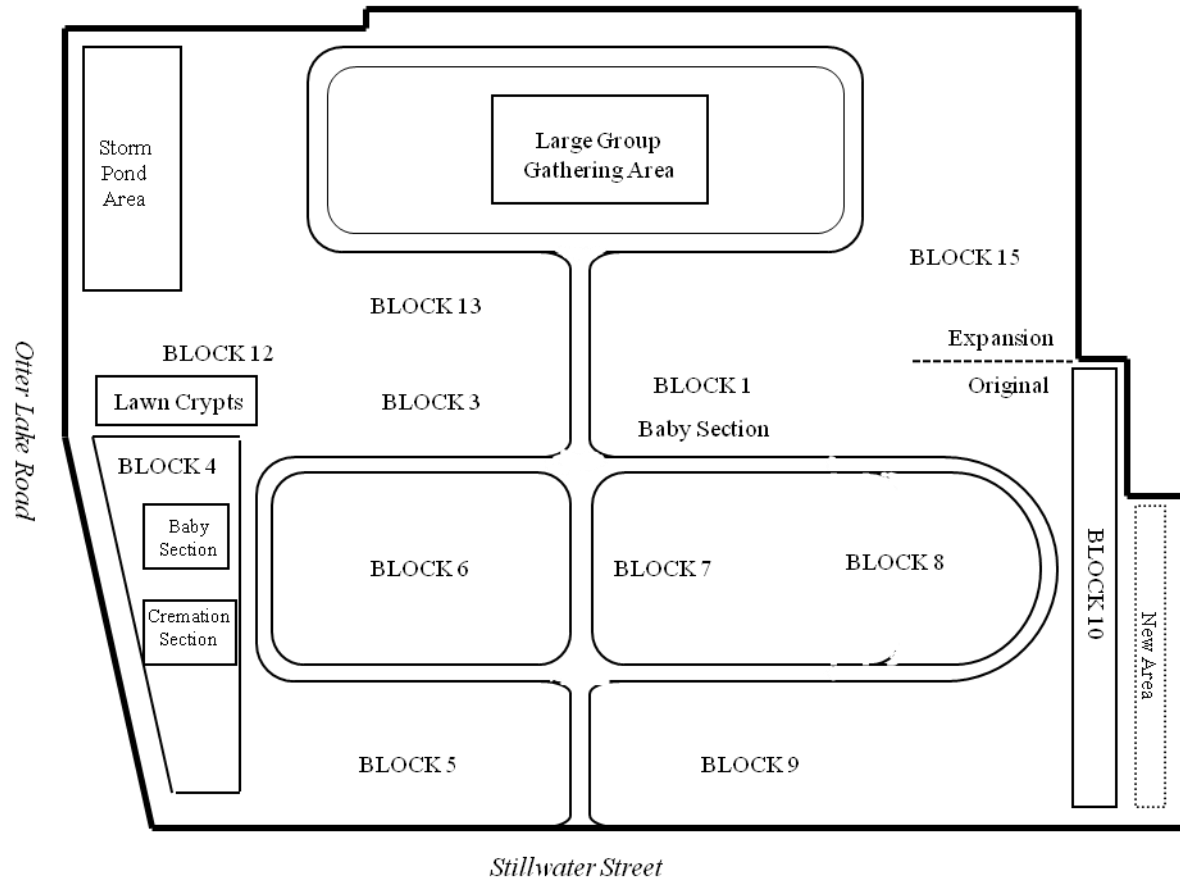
Storm Pond Area

Large Group Gathering Area

BLOCK 15

BLOCK 13

BLOCK 12

Expansion

Original

Otter Lake Road

Lawn Crypts

BLOCK 3

BLOCK 1

Baby Section

BLOCK 4

Baby Section

Cremation Section

BLOCK 6

BLOCK 7

BLOCK 8

BLOCK 10

New Area

BLOCK 5

BLOCK 9

Stillwater Street